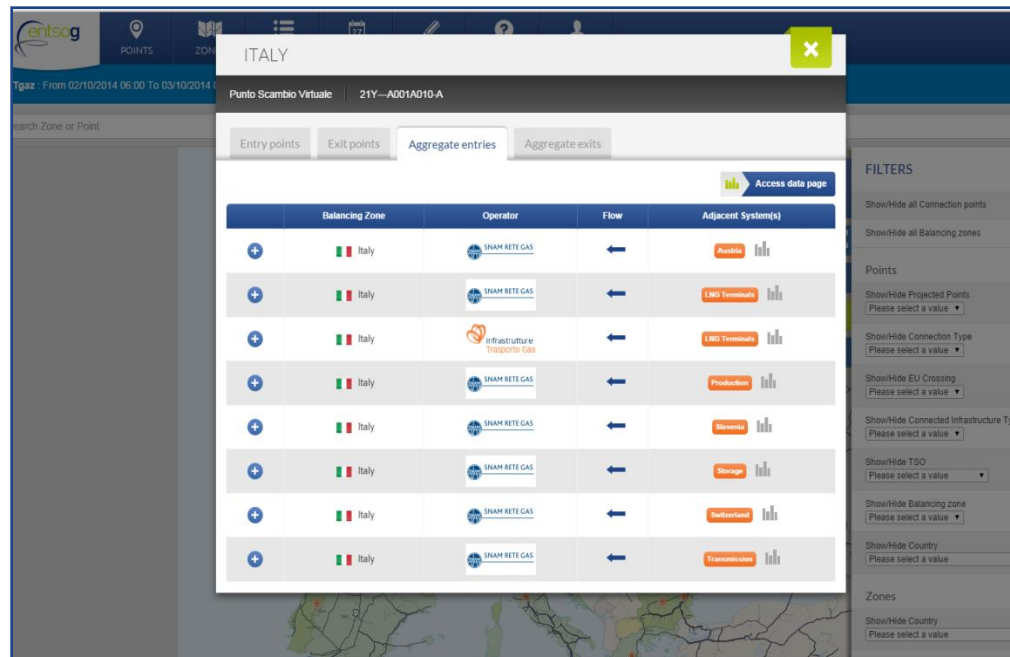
entsog

POINTS

ZON

Tgaz : From 02/10/2014 06:00 To 03/10/2014

earch Zone or Point

ITALY

Punto Scambio Virtuale 21Y—A001A010-A

Entry points | Exit points | Aggregate entries | Aggregate exits

Access data page

| | Balancing Zone | Operator | Flow | Adjacent System(s) |
|---|---|---|---|---|
| + | Italy | SNAM RETE GAS | ← | Austria |
| + | Italy | SNAM RETE GAS | ← | LNG Terminals |
| + | Italy | Infrastrutture Trasporto Gas | ← | LNG Terminals |
| + | Italy | SNAM RETE GAS | ← | Production |
| + | Italy | SNAM RETE GAS | ← | Slovenia |
| + | Italy | SNAM RETE GAS | ← | Storage |
| + | Italy | SNAM RETE GAS | ← | Switzerland |
| + | Italy | SNAM RETE GAS | ← | Transmission |

FILTERS

Show/Hide all Connection points

Show/Hide all Balancing zones

Points

Show/Hide Projected Points
Please select a value

Show/Hide Connection Type
Please select a value

Show/Hide EU Crossing
Please select a value

Show/Hide Connected Infrastructure Ty
Please select a value

Show/Hide TSO
Please select a value

Show/Hide Balancing zone
Please select a value

Show/Hide Country
Please select a value

Zones

Show/Hide Country
Please select a value